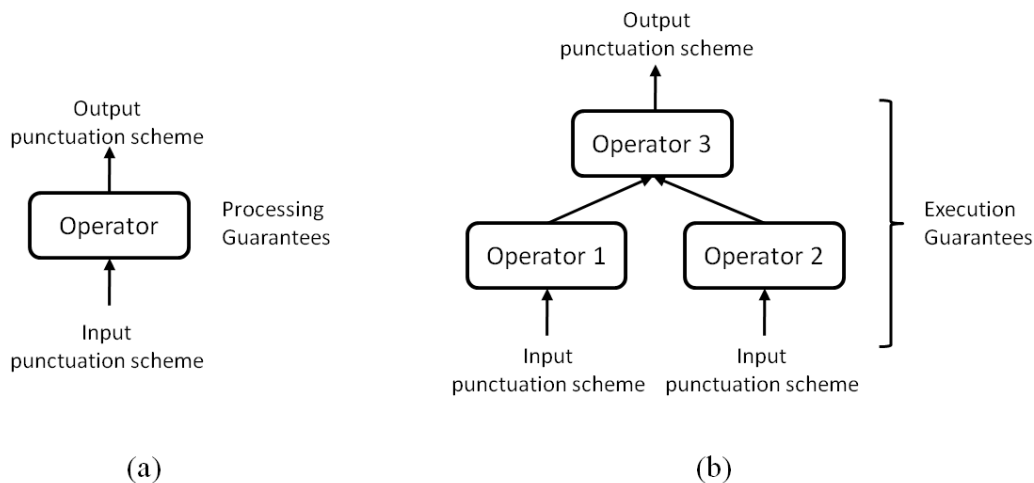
Output punctuation scheme

Operator

Processing Guarantees

Input punctuation scheme

(a)

Output punctuation scheme

Operator 3

Operator 1

Operator 2

Input punctuation scheme

Input punctuation scheme

Execution Guarantees

(b)